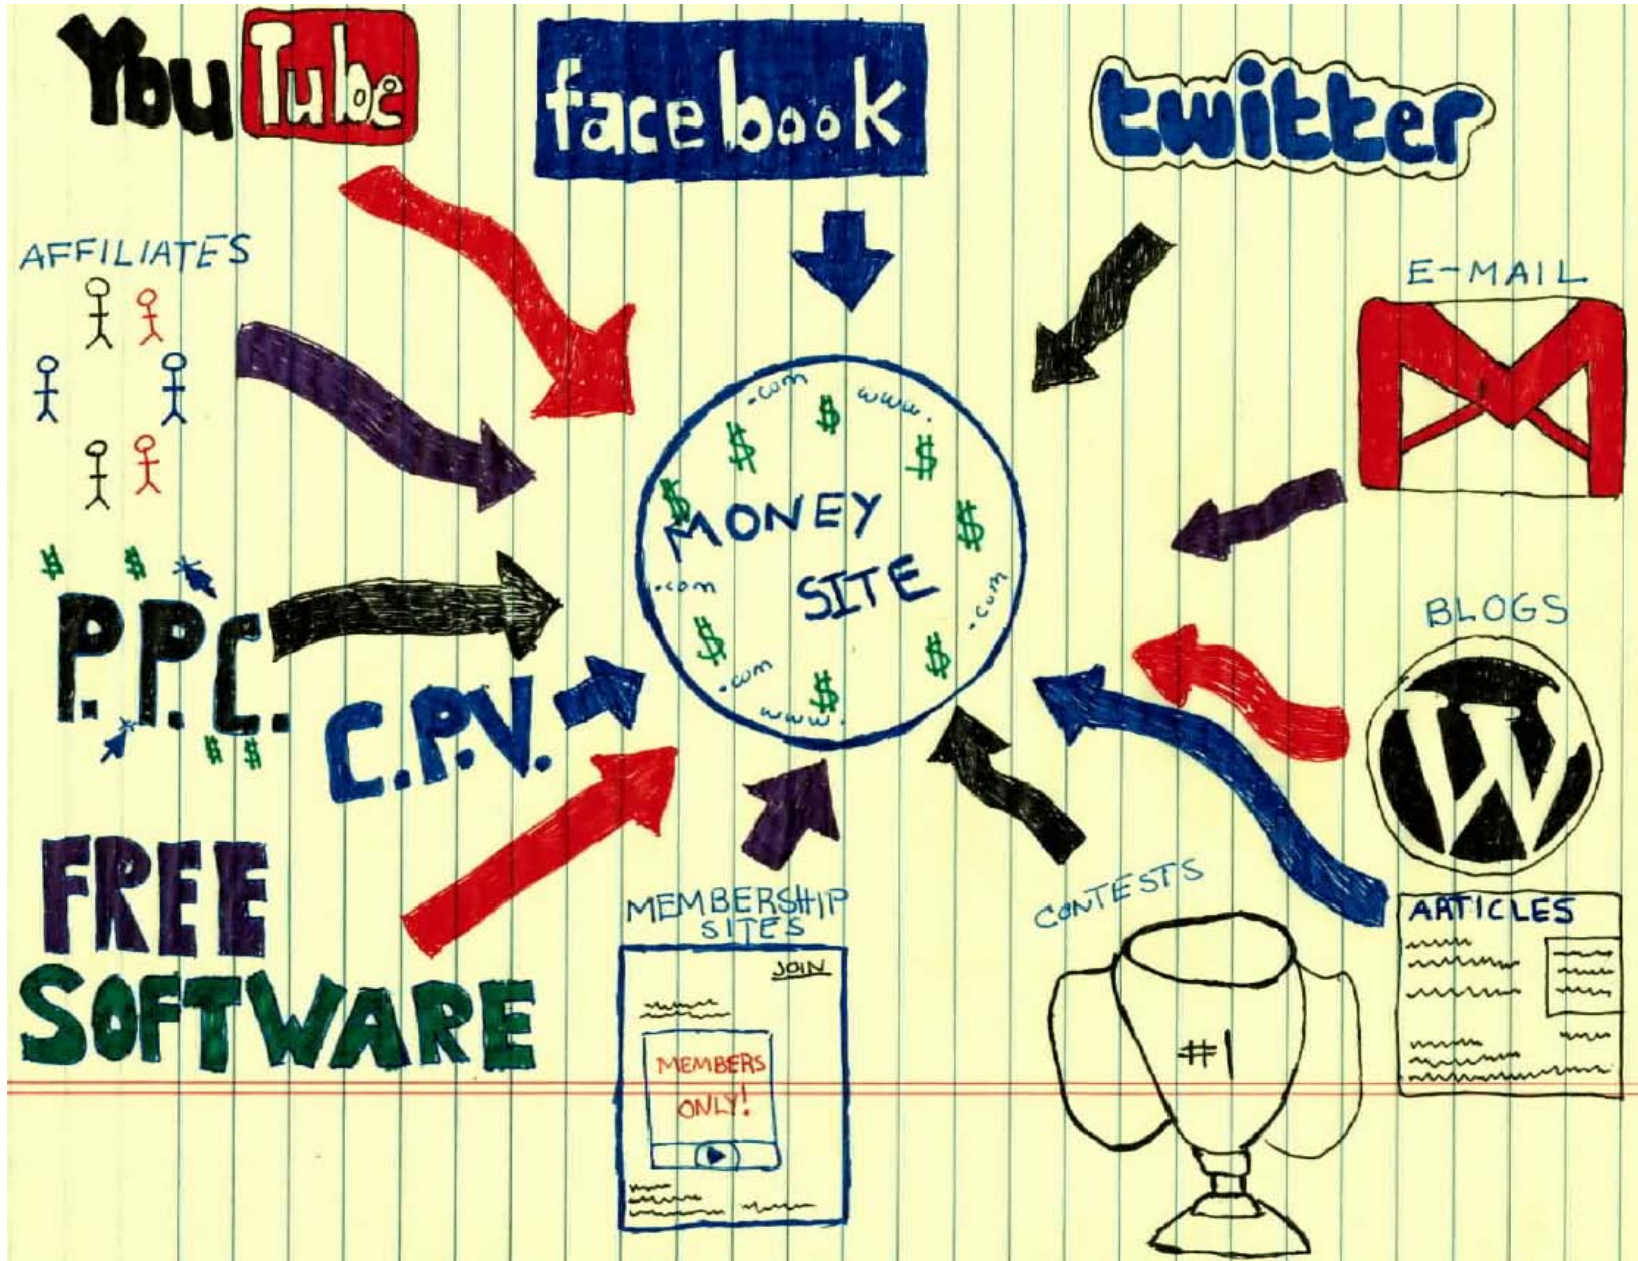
YouTube

facebook

twitter

AFFILIATES

E-MAIL

.com $ www. $ $ $ MONEY $ SITE .com .com $ $ .com $ www.

$ $

P.P.C.

$ $

C.P.V.

BLOGS

FREE SOFTWARE

MEMBERSHIP SITES

JOIN

MEMBERS ONLY!

CONTESTS

#1

ARTICLES